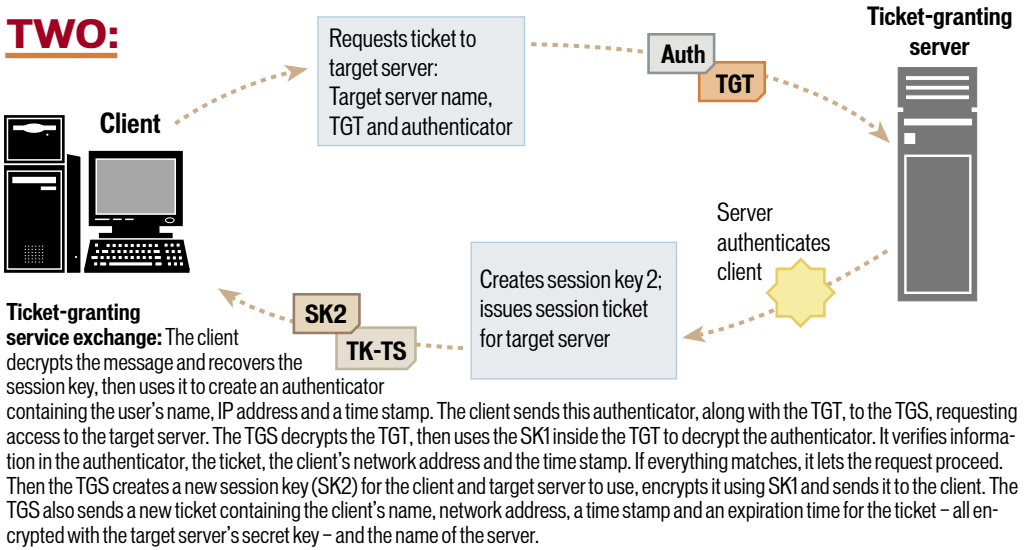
TWO:

Client

Requests ticket to target server: Target server name, TGT and authenticator

Auth

TGT

Ticket-granting server

Server authenticates client

Creates session key 2; issues session ticket for target server

SK2

TK-TS

**Ticket-granting service exchange:** The client decrypts the message and recovers the session key, then uses it to create an authenticator containing the user's name, IP address and a time stamp. The client sends this authenticator, along with the TGT, to the TGS, requesting access to the target server. The TGS decrypts the TGT, then uses the SK1 inside the TGT to decrypt the authenticator. It verifies information in the authenticator, the ticket, the client's network address and the time stamp. If everything matches, it lets the request proceed. Then the TGS creates a new session key (SK2) for the client and target server to use, encrypts it using SK1 and sends it to the client. The TGS also sends a new ticket containing the client's name, network address, a time stamp and an expiration time for the ticket – all encrypted with the target server's secret key – and the name of the server.